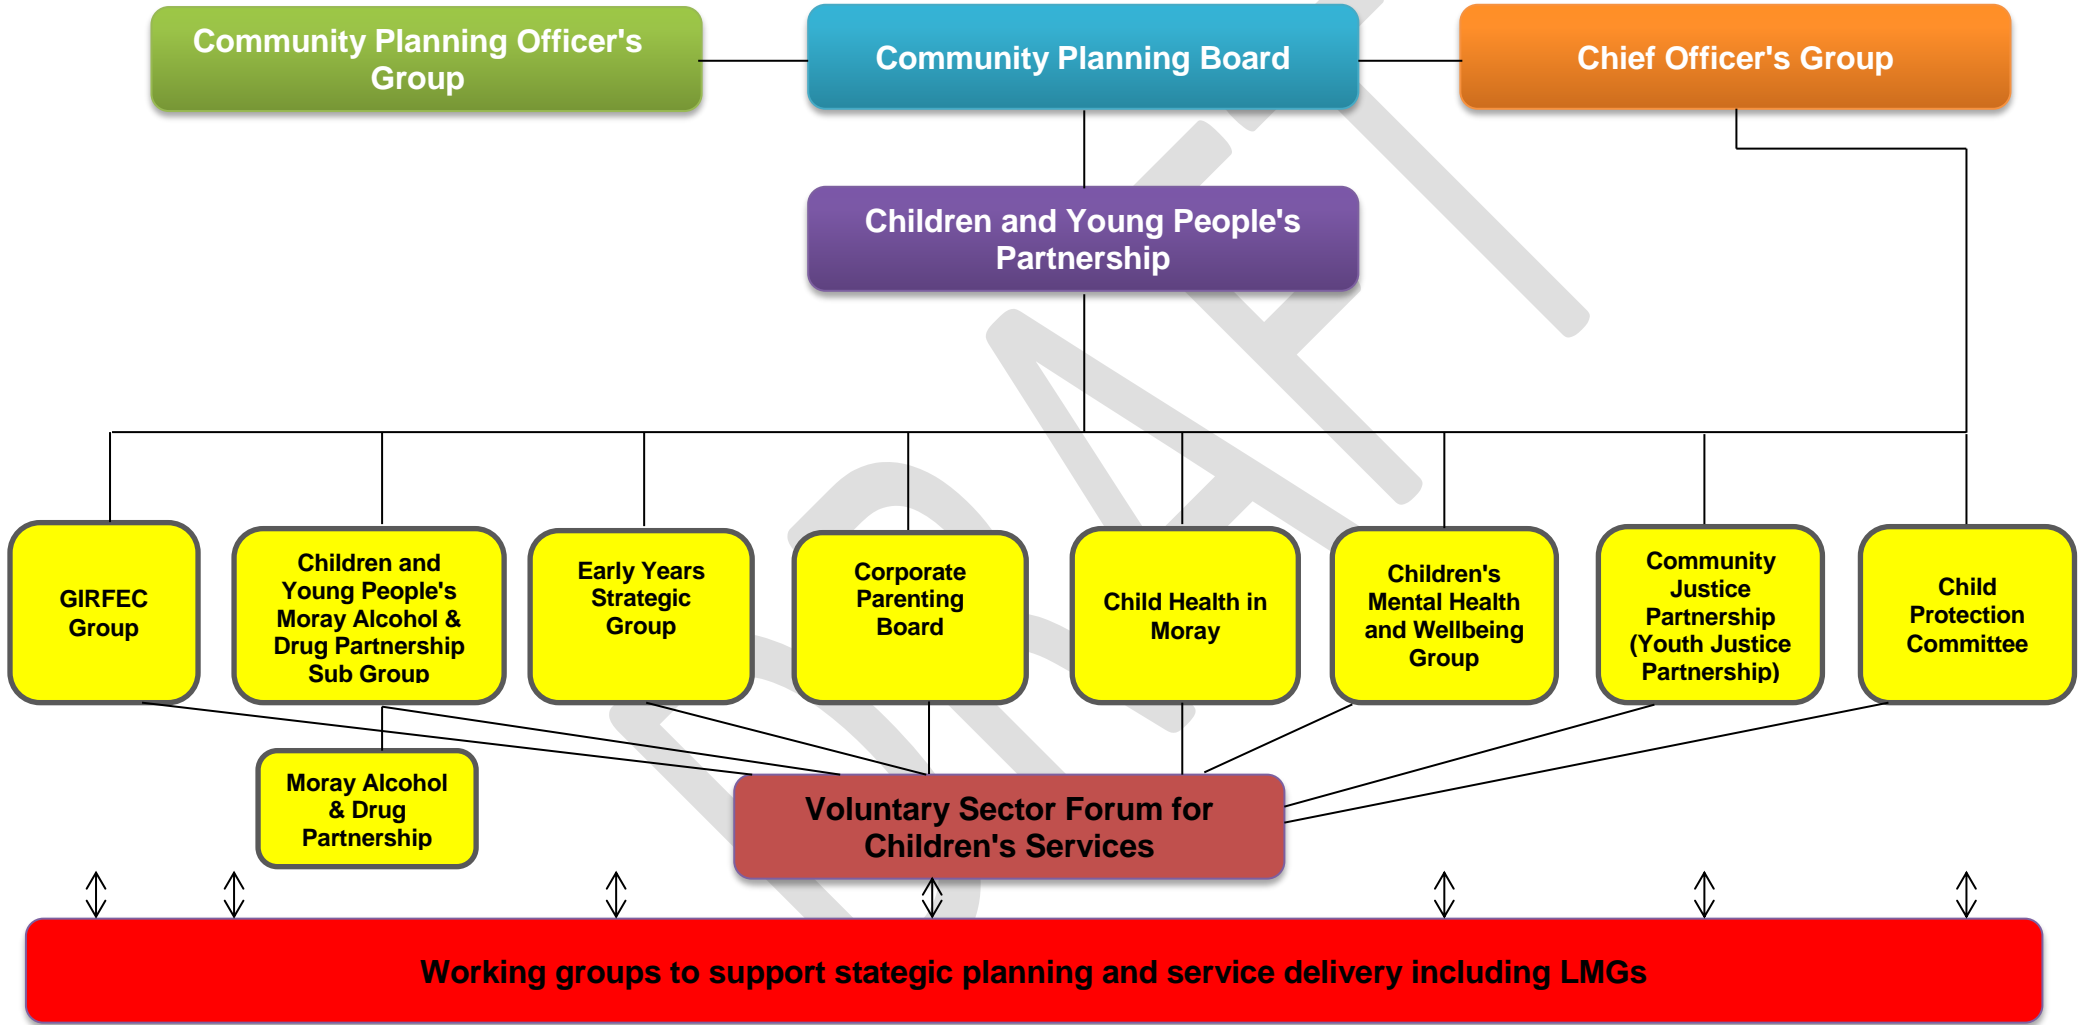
Community Planning Officer's Group

Community Planning Board

Chief Officer's Group

Children and Young People's Partnership

GIRFEC Group

Children and Young People's Moray Alcohol & Drug Partnership Sub Group

Early Years Strategic Group

Corporate Parenting Board

Child Health in Moray

Children's Mental Health and Wellbeing Group

Community Justice Partnership (Youth Justice Partnership)

Child Protection Committee

Moray Alcohol & Drug Partnership

Voluntary Sector Forum for Children's Services

Working groups to support stategic planning and service delivery including LMGs

DRAFT